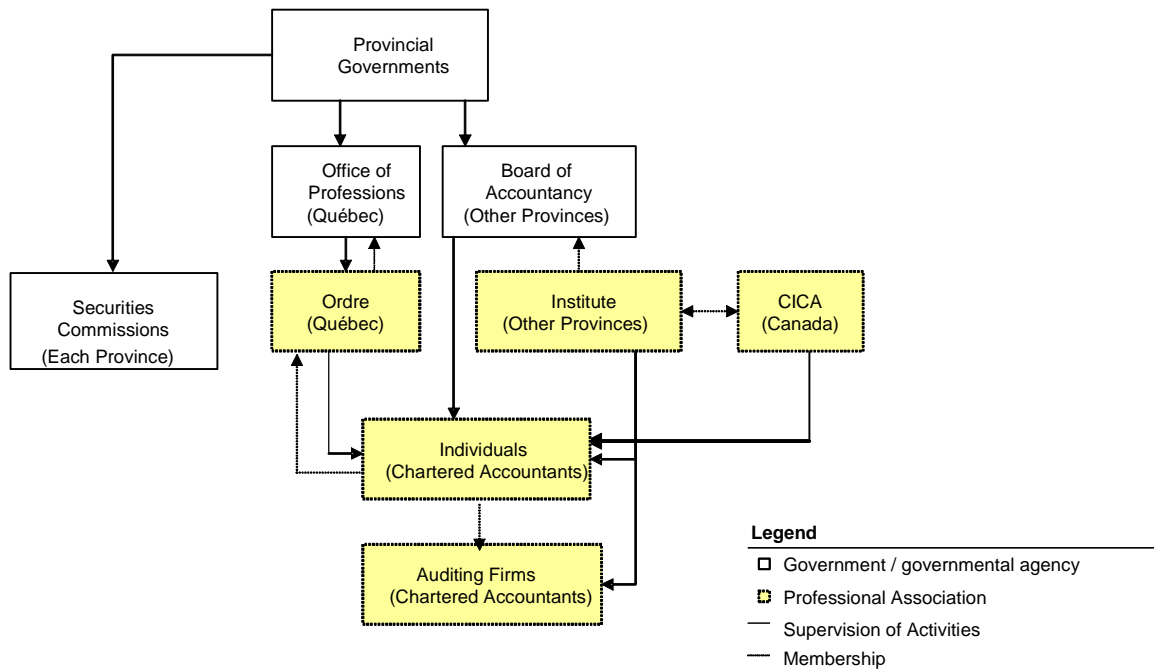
Provincial Governments

Office of Professions (Québec)

Board of Accountancy (Other Provinces)

Securities Commissions (Each Province)

Ordre (Québec)

Institute (Other Provinces)

CICA (Canada)

Individuals (Chartered Accountants)

Auditing Firms (Chartered Accountants)

Legend

Government / governmental agency

Professional Association

Supervision of Activities

Membership